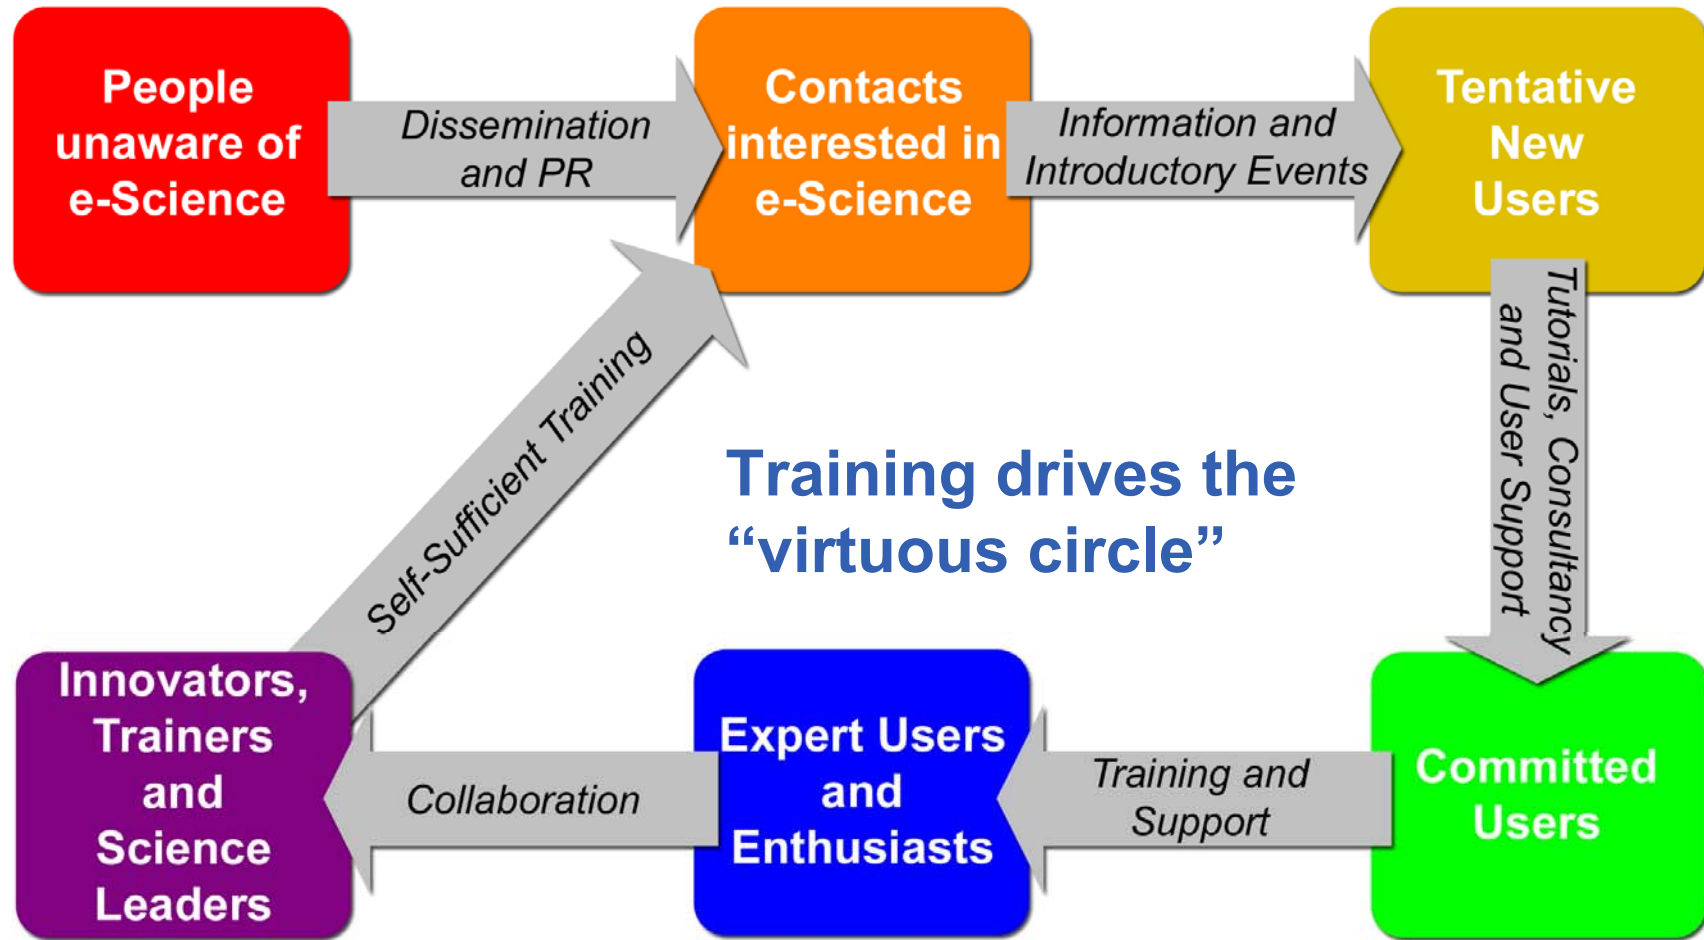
People unaware of e-Science

Dissemination and PR

Contacts interested in e-Science

Information and Introductory Events

Tentative New Users

Tutorials, Consultancy and User Support

Training drives the "virtuous circle"

Self-Sufficient Training

Innovators, Trainers and Science Leaders

Collaboration

Expert Users and Enthusiasts

Training and Support

Committed Users